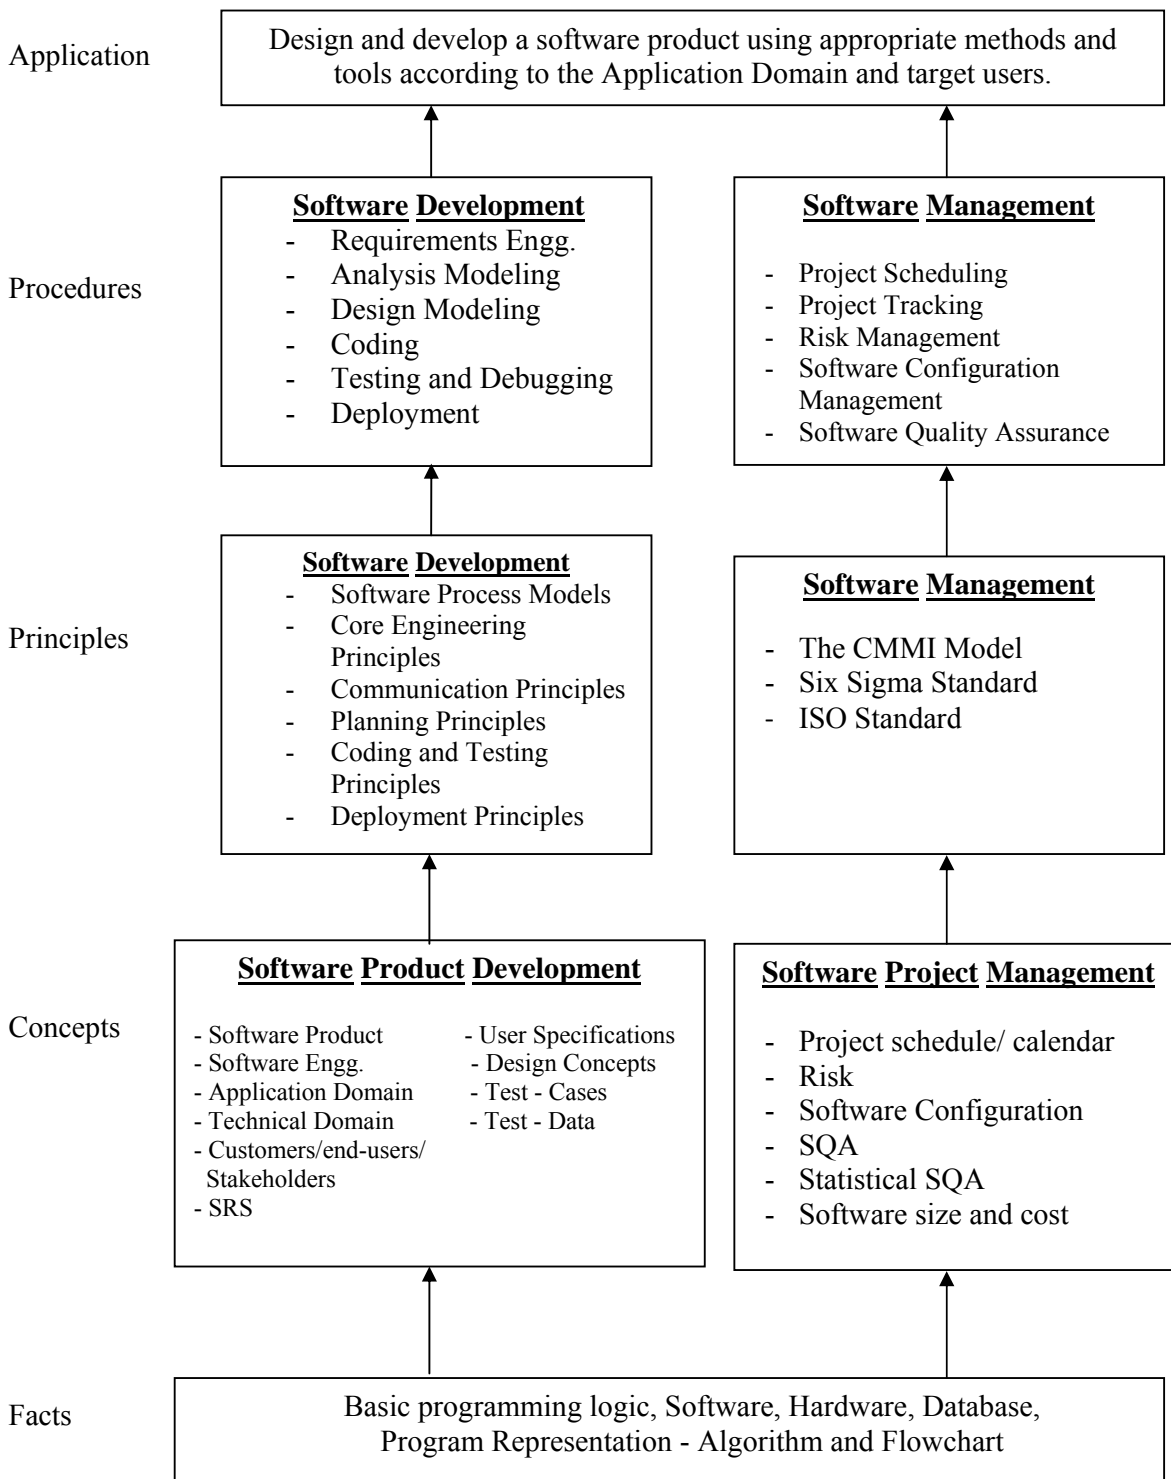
Application

Design and develop a software product using appropriate methods and tools according to the Application Domain and target users.

Procedures

Software Development
- Requirements Engg.
- Analysis Modeling
- Design Modeling
- Coding
- Testing and Debugging
- Deployment

Software Management
- Project Scheduling
- Project Tracking
- Risk Management
- Software Configuration Management
- Software Quality Assurance

Principles

Software Development
- Software Process Models
- Core Engineering Principles
- Communication Principles
- Planning Principles
- Coding and Testing Principles
- Deployment Principles

Software Management
- The CMMI Model
- Six Sigma Standard
- ISO Standard

Concepts

Software Product Development
- Software Product
- Software Engg.
- Application Domain
- Technical Domain
- Customers/end-users/ Stakeholders
- SRS
- User Specifications
- Design Concepts
- Test - Cases
- Test - Data

Software Project Management
- Project schedule/ calendar
- Risk
- Software Configuration
- SQA
- Statistical SQA
- Software size and cost

Facts

Basic programming logic, Software, Hardware, Database, Program Representation - Algorithm and Flowchart